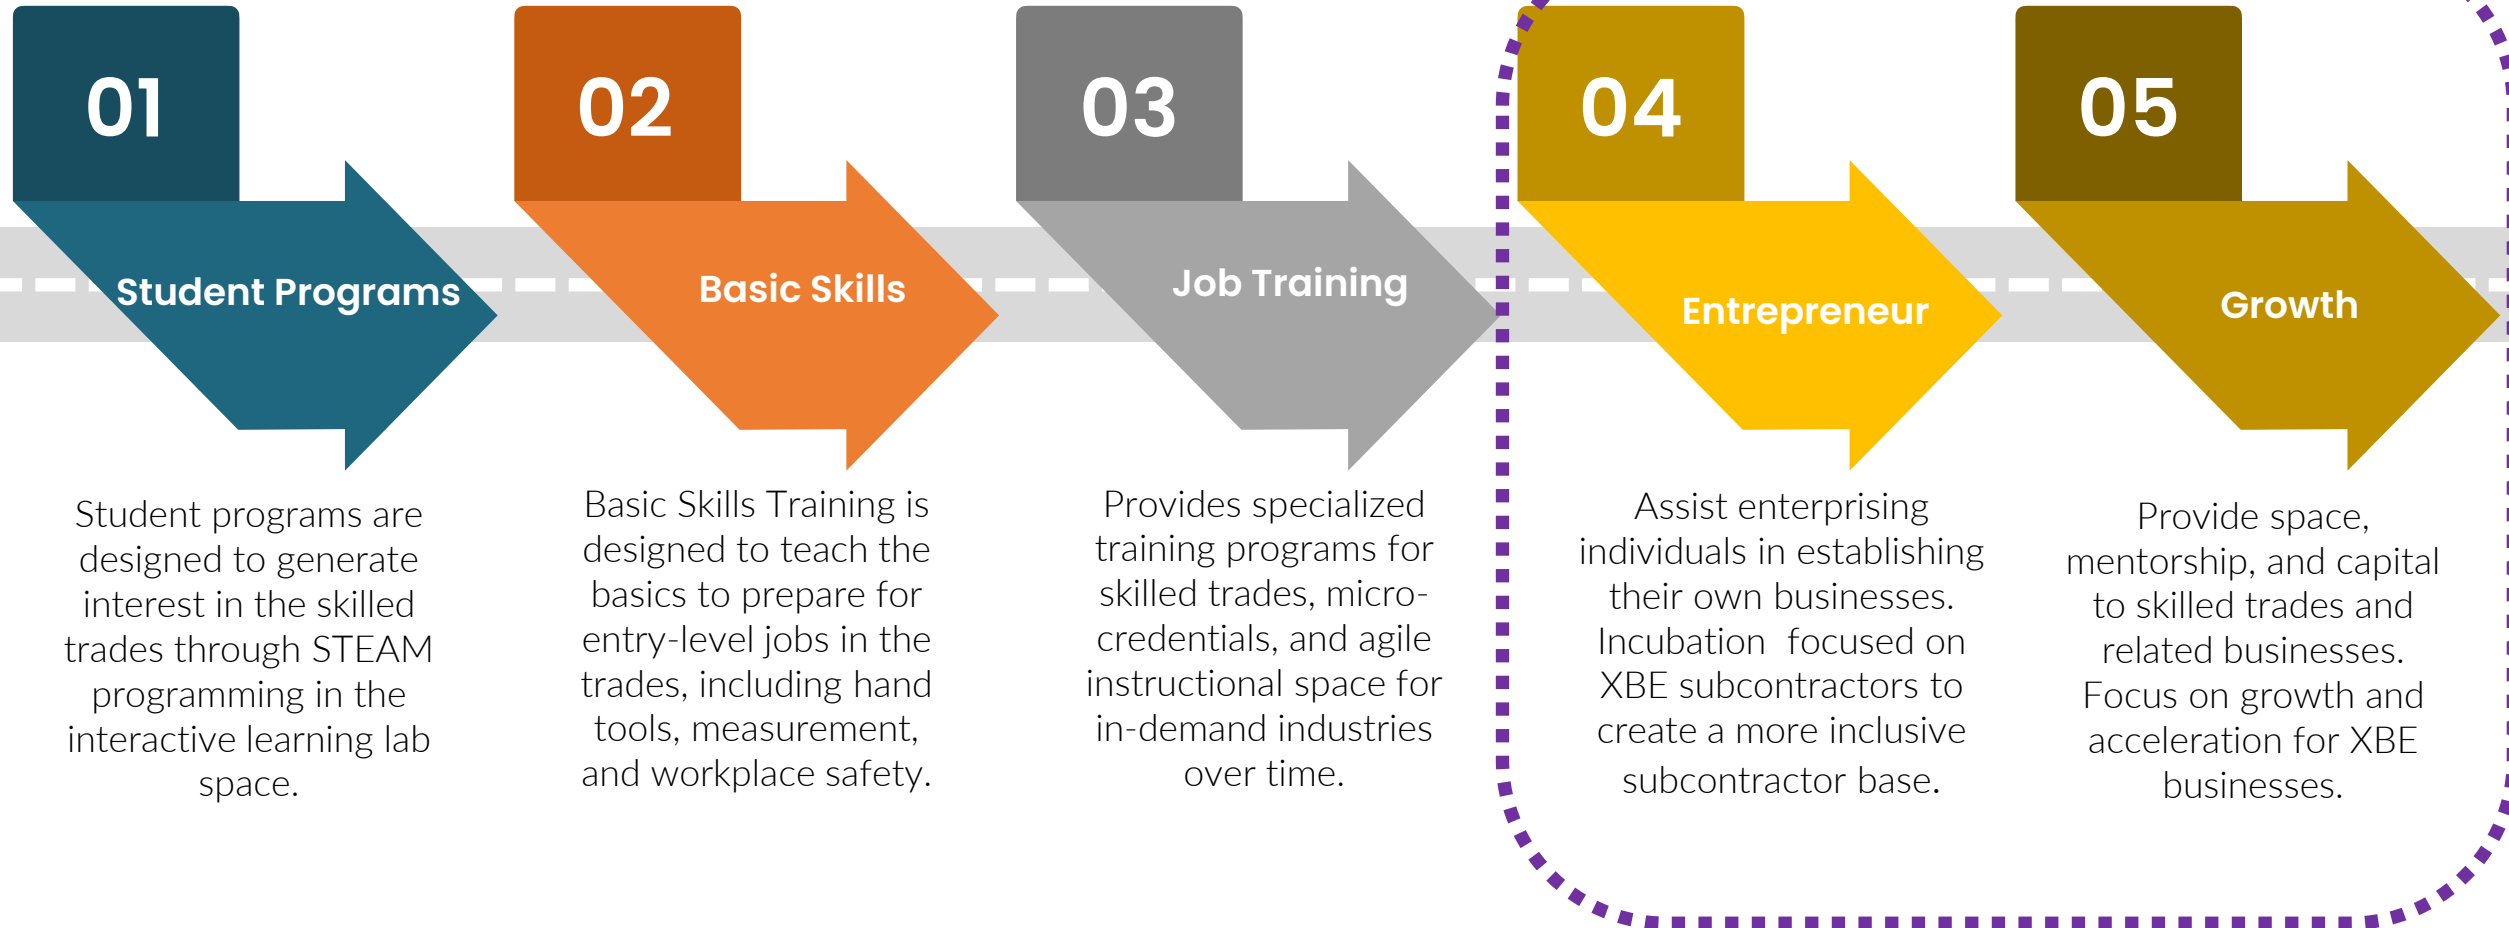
01

Student Programs

Student programs are designed to generate interest in the skilled trades through STEAM programming in the interactive learning lab space.

02

Basic Skills

Basic Skills Training is designed to teach the basics to prepare for entry-level jobs in the trades, including hand tools, measurement, and workplace safety.

03

Job Training

Provides specialized training programs for skilled trades, micro-credentials, and agile instructional space for in-demand industries over time.

04

Entrepreneur

Assist enterprising individuals in establishing their own businesses. Incubation focused on XBE subcontractors to create a more inclusive subcontractor base.

05

Growth

Provide space, mentorship, and capital to skilled trades and related businesses. Focus on growth and acceleration for XBE businesses.